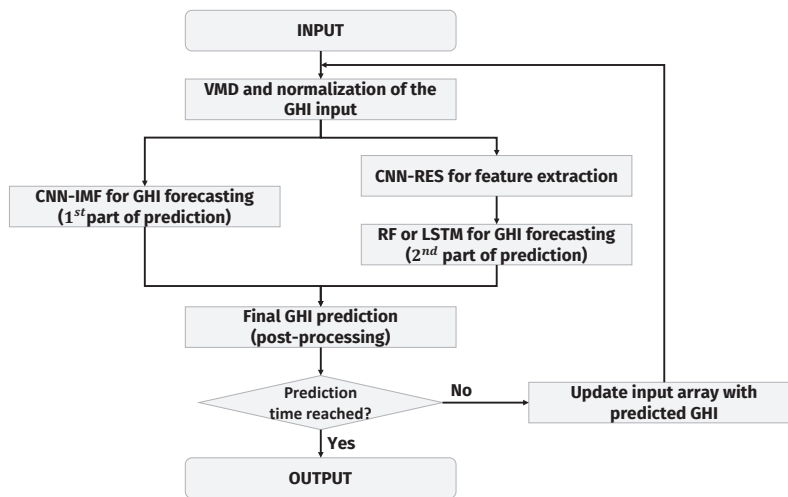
INPUT

VMD and normalization of the GHI input

CNN-IMF for GHI forecasting ($1^{st}$part of prediction)

CNN-RES for feature extraction

RF or LSTM for GHI forecasting ($2^{nd}$ part of prediction)

Final GHI prediction (post-processing)

Prediction time reached?

No

Update input array with predicted GHI

Yes

OUTPUT